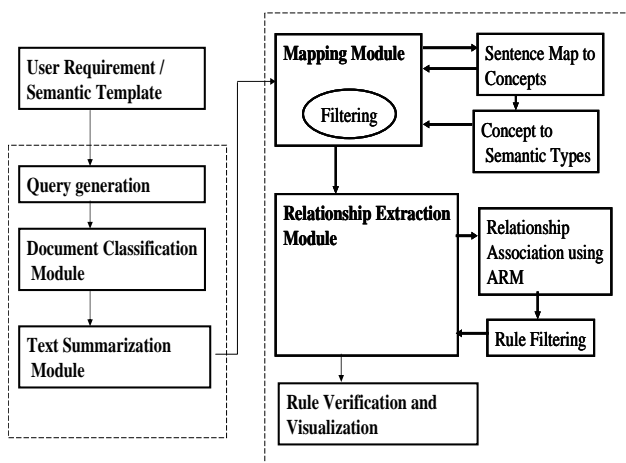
User Requirement / Semantic Template

Query generation

Document Classification Module

Text Summarization Module

Mapping Module

Filtering

Sentence Map to Concepts

Concept to Semantic Types

Relationship Extraction Module

Relationship Association using ARM

Rule Filtering

Rule Verification and Visualization